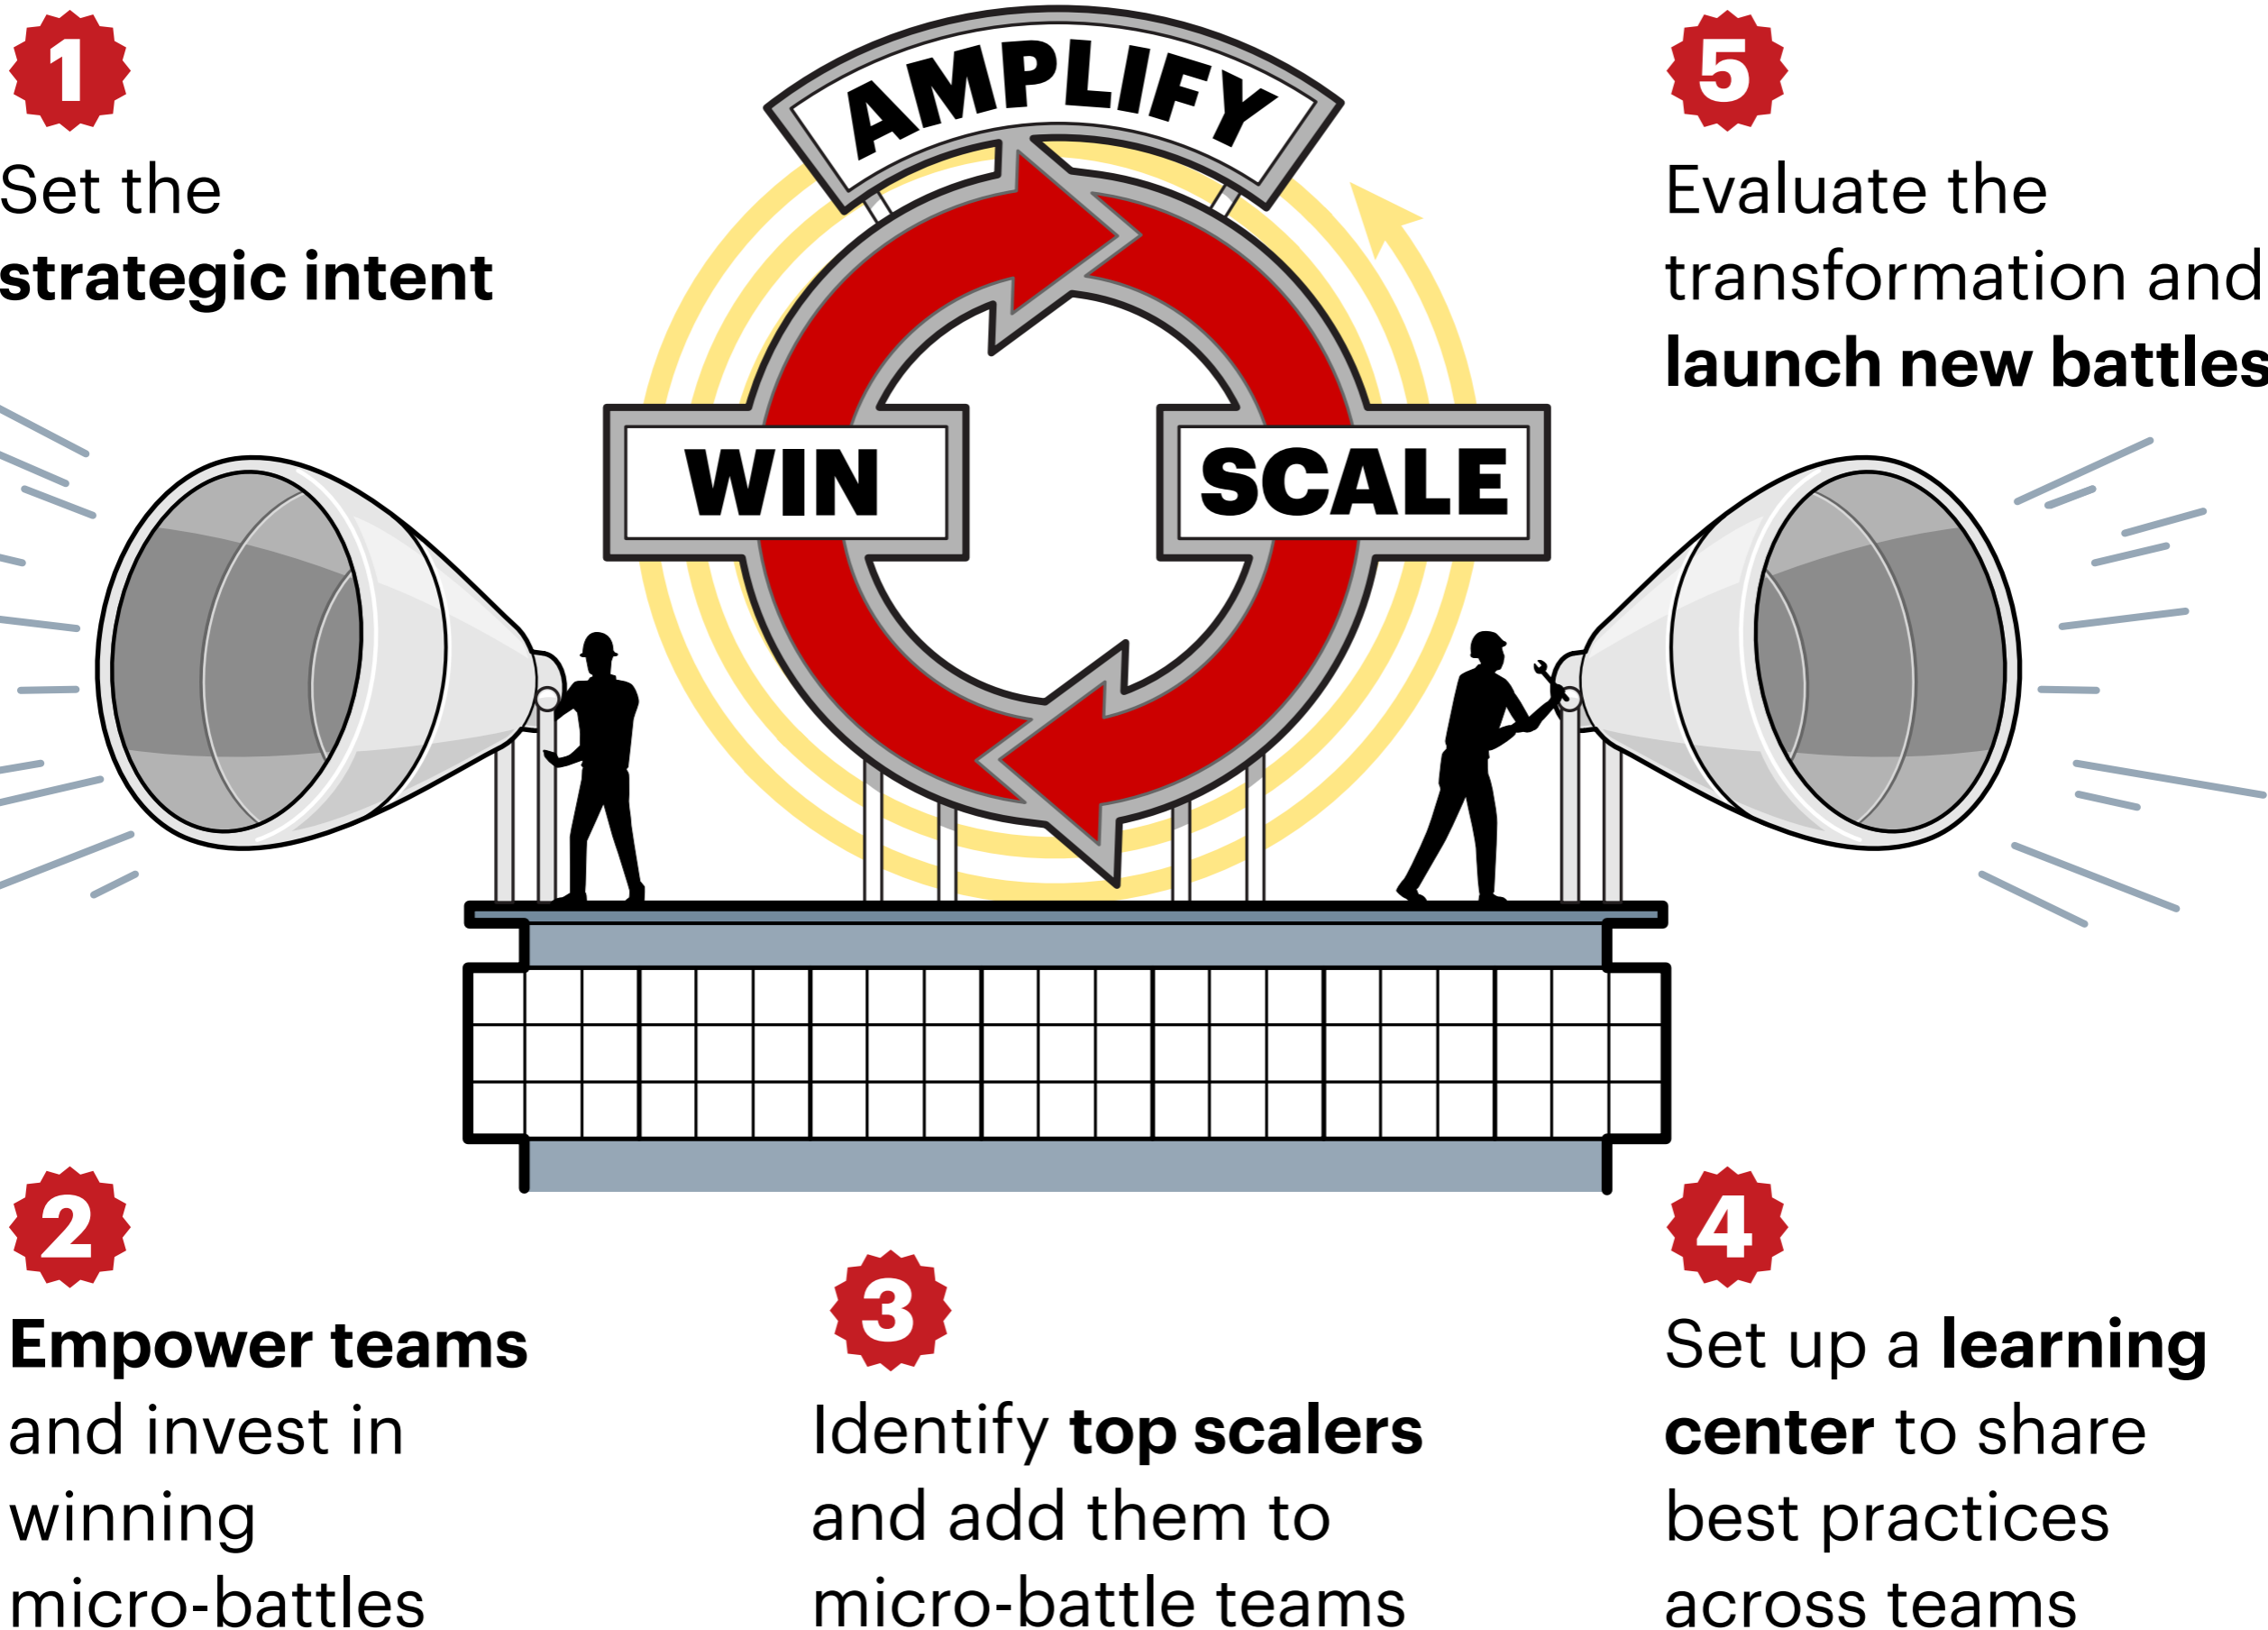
1

Set the **strategic intent**

AMPLIFY

WIN

SCALE

5

Evaluate the transformation and **launch new battles**

2

**Empower teams** and invest in winning micro-battles

3

Identify **top scalers** and add them to micro-battle teams

4

Set up a **learning center** to share best practices across teams